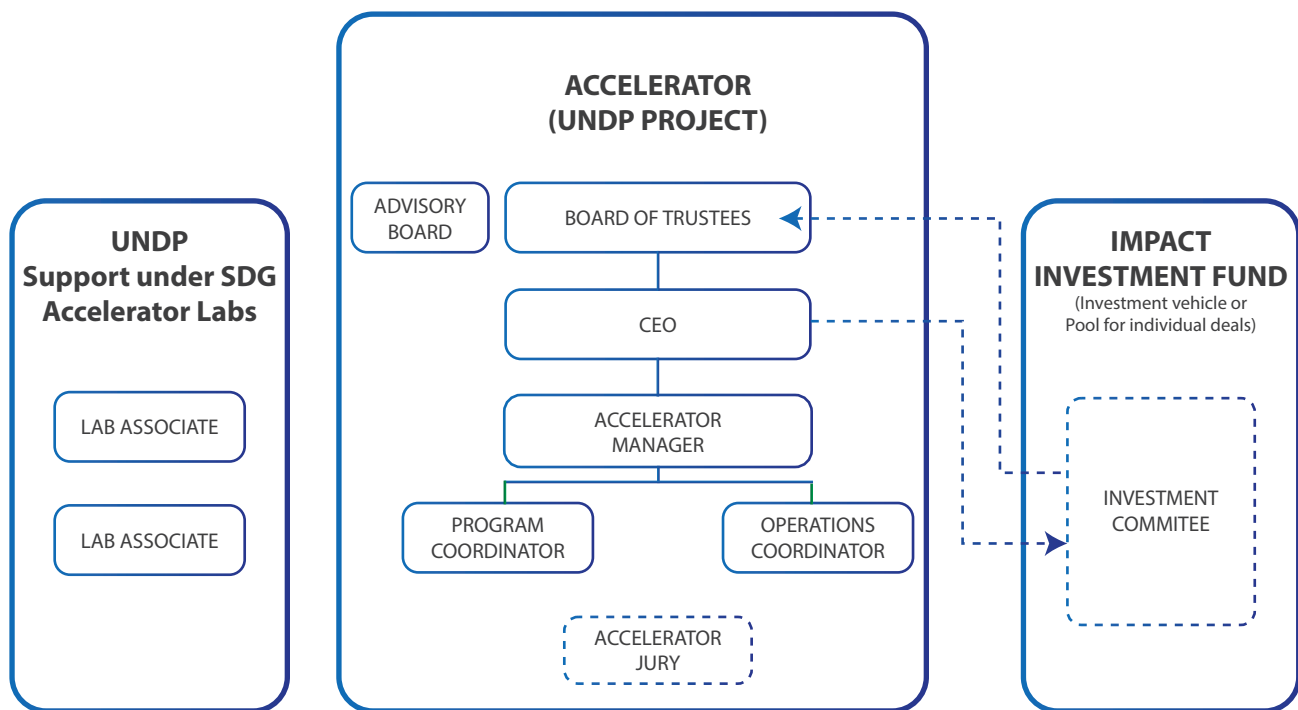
UNDP
Support under SDG
Accelerator Labs

LAB ASSOCIATE

LAB ASSOCIATE

ACCELERATOR
(UNDP PROJECT)

ADVISORY BOARD

BOARD OF TRUSTEES

CEO

ACCELERATOR MANAGER

PROGRAM COORDINATOR

OPERATIONS COORDINATOR

ACCELERATOR JURY

IMPACT
INVESTMENT FUND
(Investment vehicle or Pool for individual deals)

INVESTMENT COMMITEE